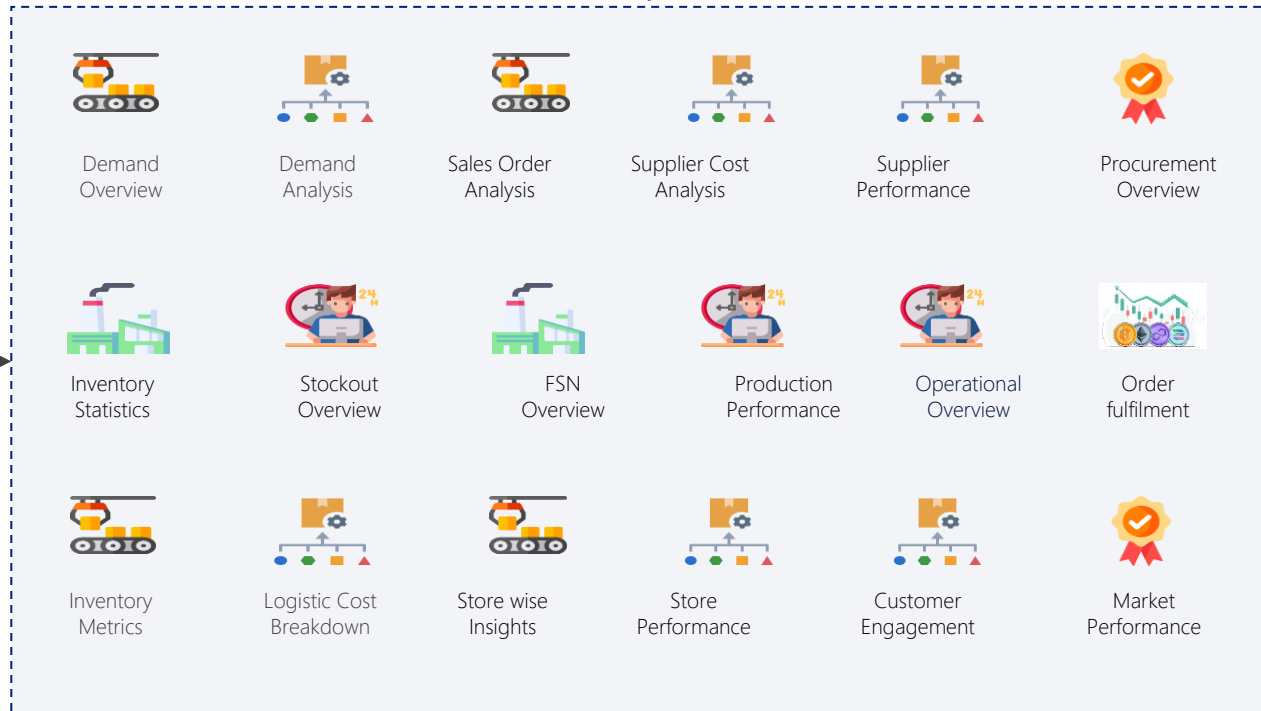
Demand Overview

Demand Analysis

Sales Order Analysis

Supplier Cost Analysis

Supplier Performance

Procurement Overview

24 H

Inventory Statistics

Stockout Overview

FSN Overview

Production Performance

Operational Overview

Order fulfilment

Inventory Metrics

Logistic Cost Breakdown

Store wise Insights

Store Performance

Customer Engagement

Market Performance